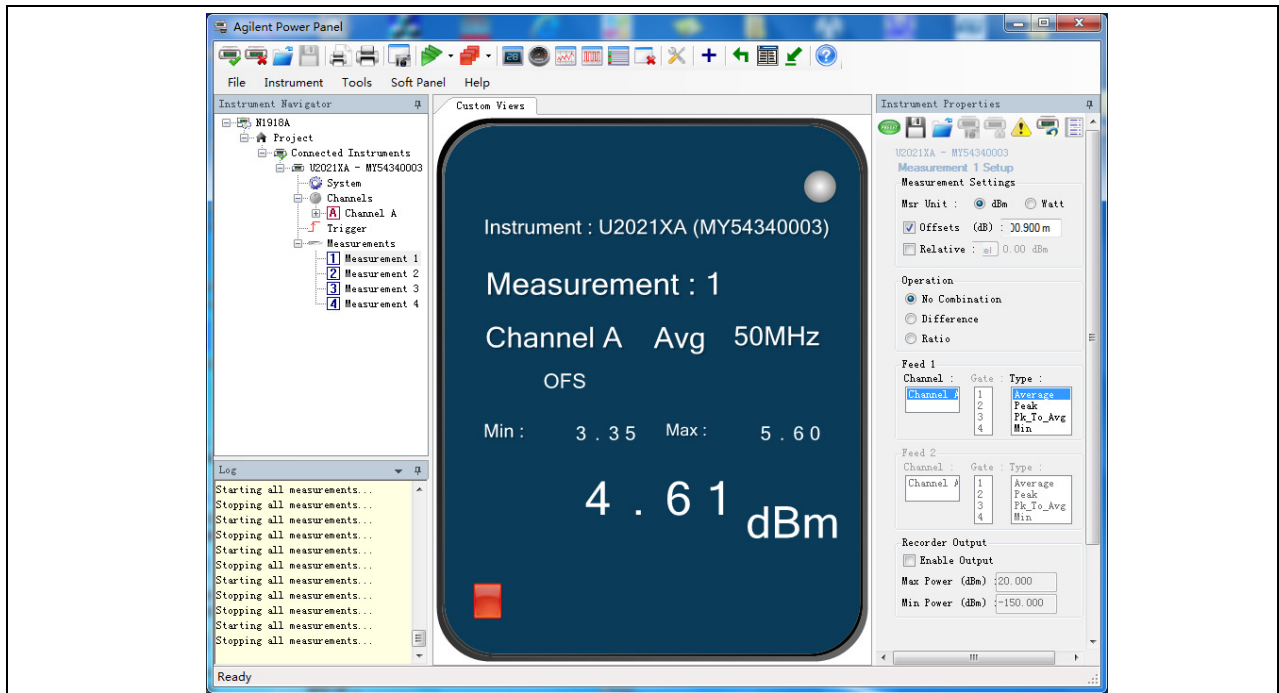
Agilent Power Panel

File Instrument Tools Soft Panel Help

Instrument Navigator

N1918A
Project
Connected Instruments
U2021XA - MY54340003
System
Channels
A Channel A
Trigger
Measurements
1 Measurement 1
2 Measurement 2
3 Measurement 3
4 Measurement 4

Log

Starting all measurements...
Stopping all measurements...
Starting all measurements...
Stopping all measurements...
Starting all measurements...
Stopping all measurements...
Starting all measurements...
Stopping all measurements...
Stopping all measurements...
Starting all measurements...
Stopping all measurements...

Custom Views

Instrument : U2021XA (MY54340003)

Measurement : 1

Channel A Avg 50MHz

OFS

Min : 3 . 3 5 Max : 5 . 6 0

4 . 6 1 dBm

Instrument Properties

U2021XA - MY54340003
Measurement 1 Setup
Measurement Settings
Msr Unit : dBm Watt
Offsets (dB) : 0.900 m
Relative : 0.00 dBm

Operation
No Combination
Difference
Ratio

Feed 1
Channel : Gate : Type :
Channel A
1
2
3
4
Average
Peak
Pk_To_Avg
Min

Feed 2
Channel : Gate : Type :
Channel A
1
2
3
4
Average
Peak
Pk_To_Avg
Min

Recorder Output
Enable Output
Max Power (dBm) : 20.000
Min Power (dBm) : -150.000

Ready